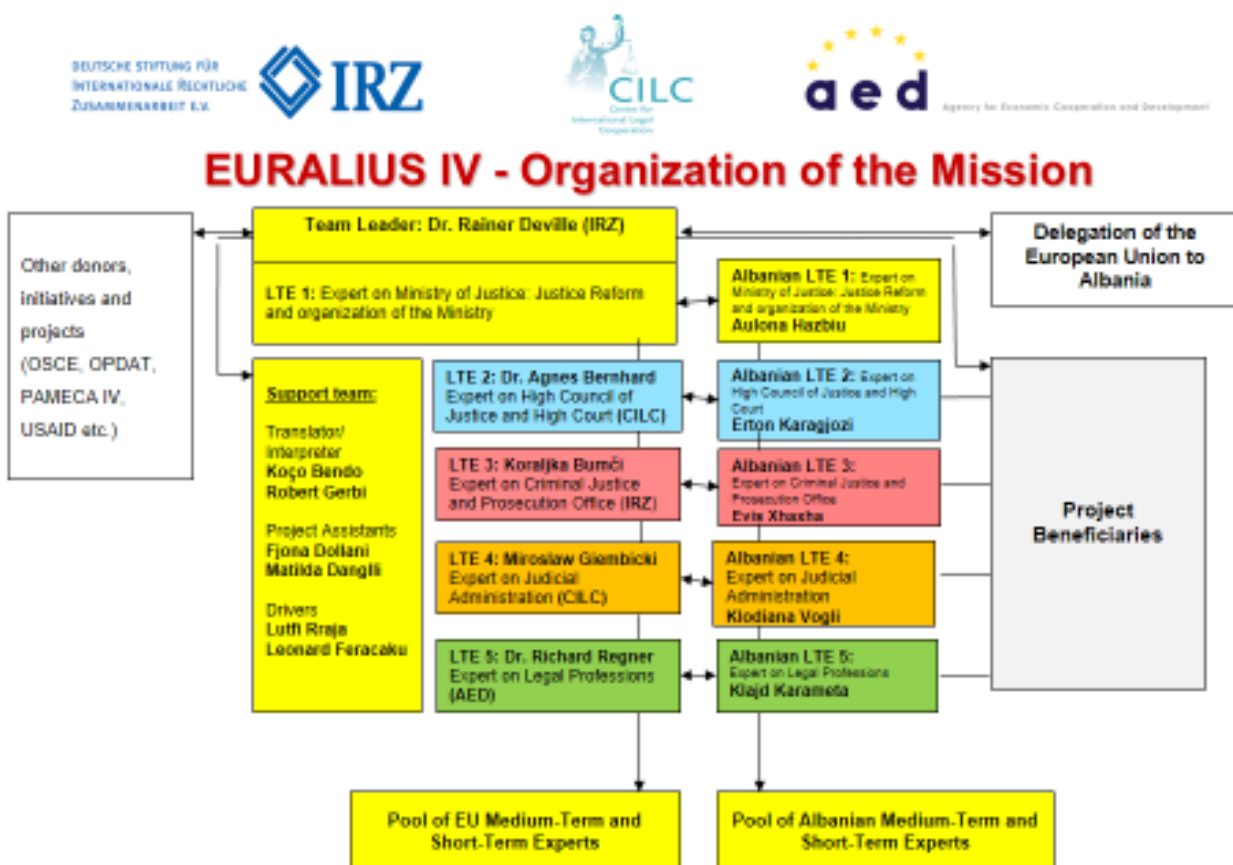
DEUTSCHE STIFTUNG FÜR INTERNATIONALE RECHTLICHE ZUSAMMENARBEIT E.V.

IRZ

CILC
Center for International Legal Cooperation

aed
Agency for Economic Cooperation and Development

EURALIUS IV - Organization of the Mission

Other donors, initiatives and projects (OSCE, OPDAT, PAMECA IV, USAID etc.)

Team Leader: Dr. Rainer Deville (IRZ)

LTE 1: Expert on Ministry of Justice: Justice Reform and organization of the Ministry

Delegation of the European Union to Albania

Albanian LTE 1: Expert on Ministry of Justice: Justice Reform and organization of the Ministry
Aulona Hazbiu

Support team:

Translator/ Interpreter
Koço Bendo
Robert Gerbi

Project Assistants
Fjona Dollani
Matilda Dangli

Drivers
Lutfi Rraja
Leonard Feracaku

LTE 2: Dr. Agnes Bernhard
Expert on High Council of Justice and High Court (CILC)

Albanian LTE 2: Expert on High Council of Justice and High Court
Erton Karagjozi

LTE 3: Koraljka Bumči
Expert on Criminal Justice and Prosecution Office (IRZ)

Albanian LTE 3: Expert on Criminal Justice and Prosecution Office
Evis Xhaxha

Project Beneficiaries

LTE 4: Miroslaw Giembicki
Expert on Judicial Administration (CILC)

Albanian LTE 4:
Expert on Judicial Administration
Klodiana Vogli

LTE 5: Dr. Richard Regner
Expert on Legal Professions (AED)

Albanian LTE 5:
Expert on Legal Professions
Klajd Karameta

Pool of EU Medium-Term and Short-Term Experts

Pool of Albanian Medium-Term and Short-Term Experts